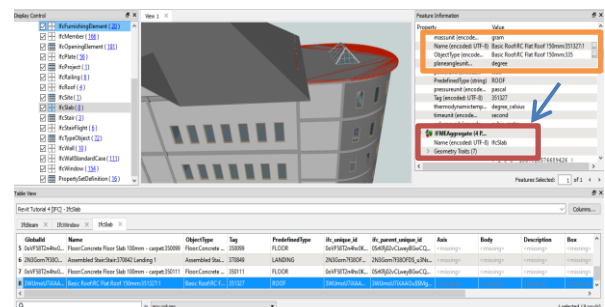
Display Control

IfcFurnishingElement ( 20 )
IfcMember ( 166 )
IfcOpeningElement ( 181 )
IfcPlate ( 56 )
IfcProject ( 1 )
IfcRailing ( 6 )
IfcRoof ( 4 )
IfcSite ( 1 )
IfcSlab ( 8 )
IfcStair ( 3 )
IfcStairFlight ( 6 )
IfcTypeObject ( 32 )
IfcWall ( 18 )
IfcWallStandardCase ( 13 )
IfcWindow ( 154 )
PropertySetDefinition ( 16 )

View 1

Feature Information

| Property | Value |
|---|---|
| massunit (encode... | gram |
| Name (encoded: UTF-8) | Basic Roof:RC Flat Roof 150mm:351327:1 |
| ObjectType (encode... | Basic Roof:RC Flat Roof 150mm:335 |
| planeangleunit... | degree |
| PredefinedType (string) | ROOF |
| pressureunit (encode... | pascal |
| Tag (encoded: UTF-8) | 351327 |
| thermodynamictemp... | degree_celsius |
| timeunit (encode... | second |

IfcRelAggregate (4 P...
Name (encoded: UTF-8) IfcSlab
Geometry Tools (7)

Features Selected: 1 of 1

Table View

Revit Tutorial 4 [IFC] - IfcSlab

Columns...

IfcBeam IfcWindow IfcSlab

| | GlobalId | Name | ObjectType | Tag | PredefinedType | ifc_unique_id | ifc_parent_unique_id | Axis | Body | Description | Box |
|---|---|---|---|---|---|---|---|---|---|---|---|
| 5 | 0eVF58T2n4hs0... | Floor:Concrete Floor Slab 100mm - carpet:350099 | Floor:Concrete ... | 350099 | FLOOR | 0eVF58T2n4hs0t... | 0S4fRJ0vCLwy80eCQ... | <missing> | <missing> | <missing> | <missing> |
| 6 | 2N3Gom7f38OF... | Assembled Stair:Stair:370842 Landing 1 | Assembled Stai... | 370849 | LANDING | 2N3Gom7f38OF... | 2N3Gom7f38OF8S_x... | <missing> | <missing> | <missing> | <missing> |
| 7 | 0eVF58T2n4hs0... | Floor:Concrete Floor Slab 100mm - carpet:350111 | Floor:Concrete ... | 350111 | FLOOR | 0eVF58T2n4hs0t... | 0S4fRJ0vCLwy80eCQ... | <missing> | <missing> | <missing> | <missing> |
| 8 | 3WUmoU7XAA... | Basic Roof:RC Flat Roof 150mm:351327:1 | Basic Roof:RC ... | 351327 | ROOF | 3WUmoU7XAAAv... | 3WUmoU7XAAAv5vMg... | <missing> | <missing> | <missing> | <missing> |